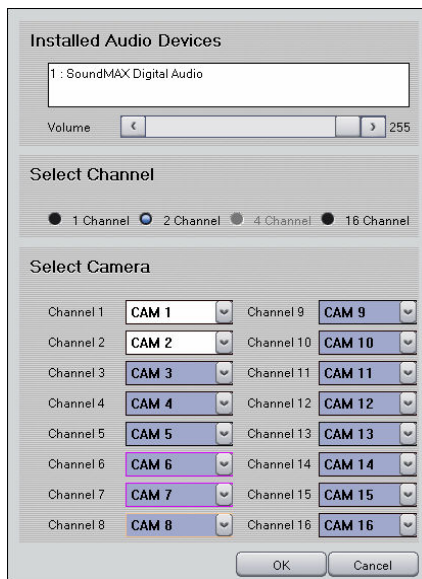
Installed Audio Devices

1 : SoundMAX Digital Audio

Volume 255

Select Channel

1 Channel 2 Channel 4 Channel 16 Channel

Select Camera

Channel 1 CAM 1
Channel 2 CAM 2
Channel 3 CAM 3
Channel 4 CAM 4
Channel 5 CAM 5
Channel 6 CAM 6
Channel 7 CAM 7
Channel 8 CAM 8

Channel 9 CAM 9
Channel 10 CAM 10
Channel 11 CAM 11
Channel 12 CAM 12
Channel 13 CAM 13
Channel 14 CAM 14
Channel 15 CAM 15
Channel 16 CAM 16

OK Cancel